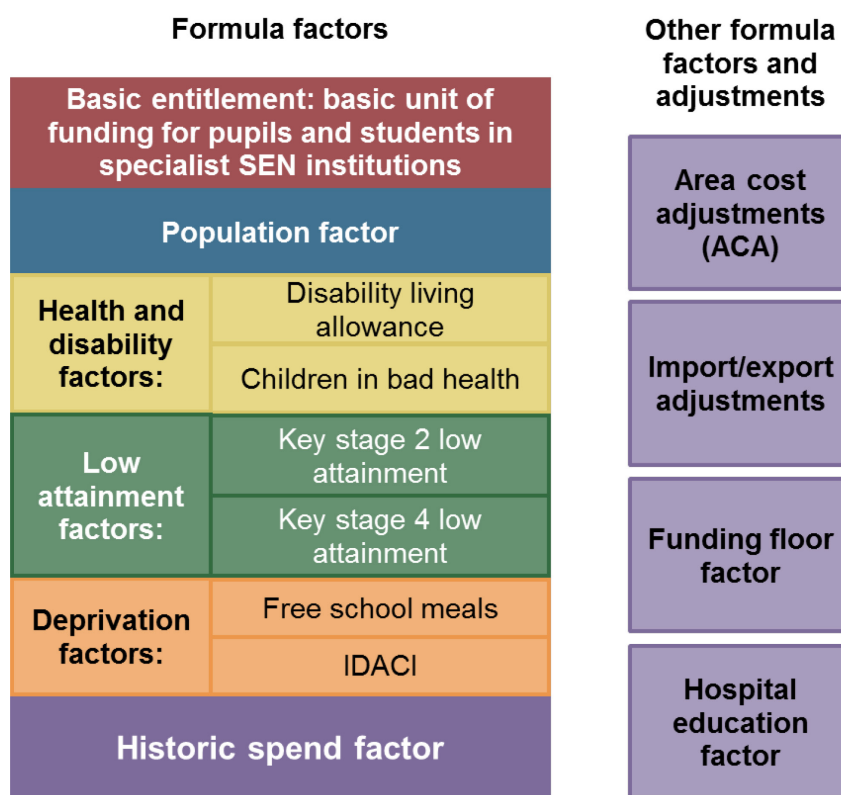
Formula factors

Basic entitlement: basic unit of funding for pupils and students in specialist SEN institutions

Population factor

| Health and disability factors: | Disability living allowance |
|---|---|
| | Children in bad health |
| Low attainment factors: | Key stage 2 low attainment |
| | Key stage 4 low attainment |
| Deprivation factors: | Free school meals |
| | IDACI |

Historic spend factor

Other formula factors and adjustments

Area cost adjustments (ACA)

Import/export adjustments

Funding floor factor

Hospital education factor